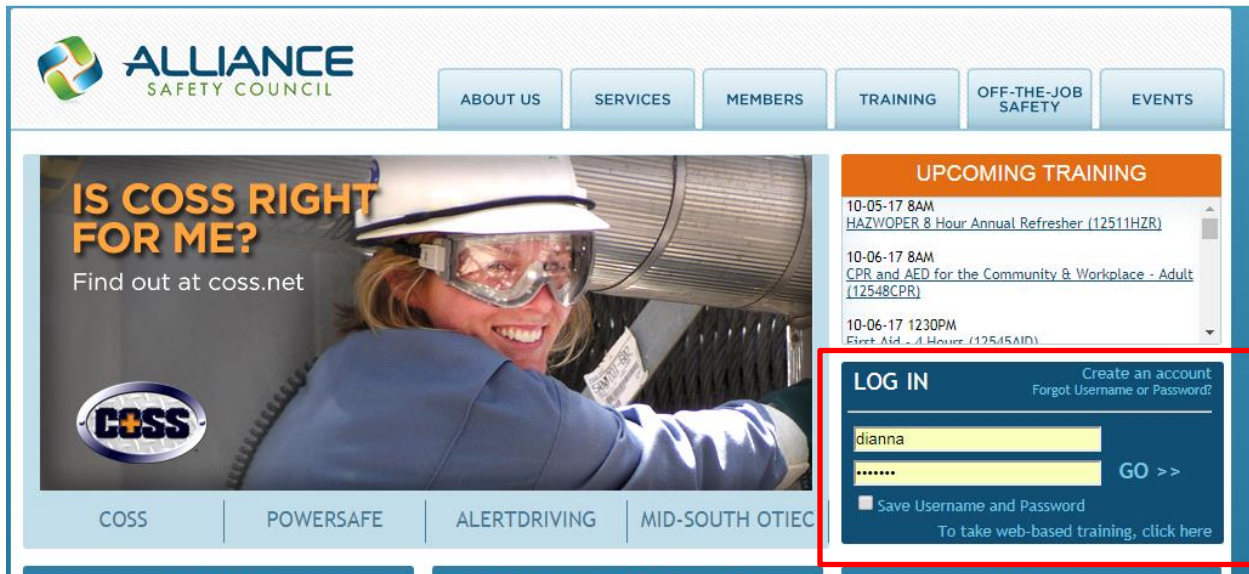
ALLIANCE
SAFETY COUNCIL

ABOUT US | SERVICES | MEMBERS | TRAINING | OFF-THE-JOB SAFETY | EVENTS

IS COSS RIGHT FOR ME?
Find out at coss.net

COSS

UPCOMING TRAINING

10-05-17 8AM
HAZWOPER 8 Hour Annual Refresher (12511HZR)

10-06-17 8AM
CPR and AED for the Community & Workplace - Adult (12548CPR)

10-06-17 1230PM
First Aid - 4 Hours (12545AID)

LOG IN
Create an account
Forgot Username or Password?

dianna
•••••••
GO >>

Save Username and Password
To take web-based training, click here

COSS | POWERSAFE | ALERTDRIVING | MID-SOUTH OTIEC